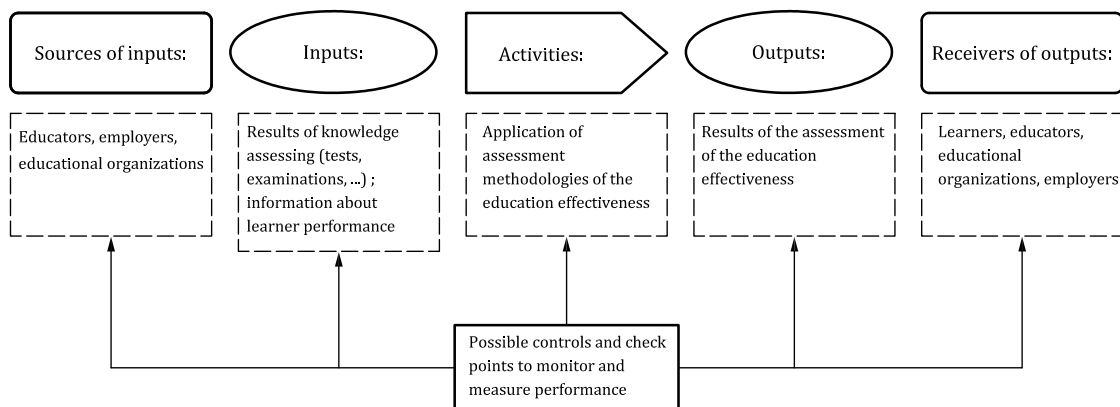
Sources of inputs:

Inputs:

Activities:

Outputs:

Receivers of outputs:

Educators, employers, educational organizations

Results of knowledge assessing (tests, examinations, ...) ; information about learner performance

Application of assessment methodologies of the education effectiveness

Results of the assessment of the education effectiveness

Learners, educators, educational organizations, employers

Possible controls and check points to monitor and measure performance